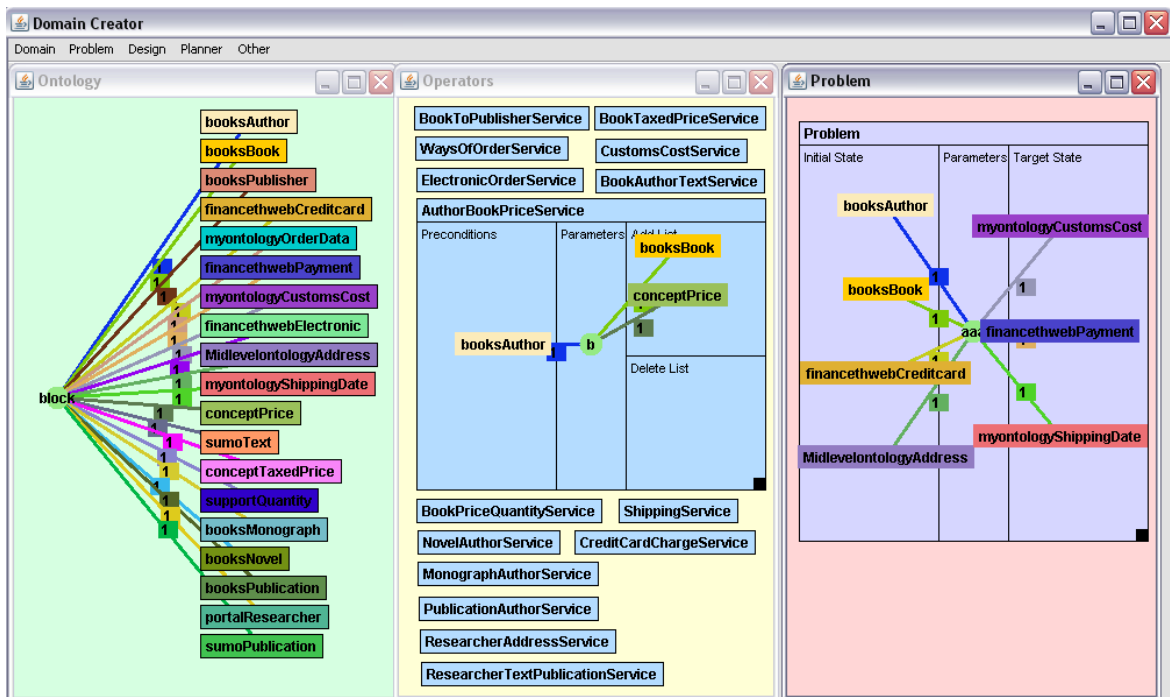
Domain Creator

Domain Problem Design Planner Other

Ontology

block

booksAuthor
booksBook
booksPublisher
financethwebCreditcard
myontologyOrderData
financethwebPayment
myontologyCustomsCost
financethwebElectronic
MidlevelontologyAddress
myontologyShippingDate
conceptPrice
sumoText
conceptTaxedPrice
supportQuantity
booksMonograph
booksNovel
booksPublication
portalResearcher
sumoPublication

1 1 1 1 1 1 1 1 1 1 1 1 1 1 1 1 1 1 1

Operators

BookToPublisherService
BookTaxedPriceService
WaysOfOrderService
CustomsCostService
ElectronicOrderService
BookAuthorTextService
AuthorBookPriceService
Preconditions
Parameters
Add List
booksBook
conceptPrice
booksAuthor
b
1
1
Delete List
BookPriceQuantityService
ShippingService
NovelAuthorService
CreditCardChargeService
MonographAuthorService
PublicationAuthorService
ResearcherAddressService
ResearcherTextPublicationService

Problem

Problem
Initial State
Parameters
Target State
booksAuthor
myontologyCustomsCost
1
1
booksBook
1
aa
financethwebPayment
financethwebCreditcard
1
1
1
myontologyShippingDate
MidlevelontologyAddress